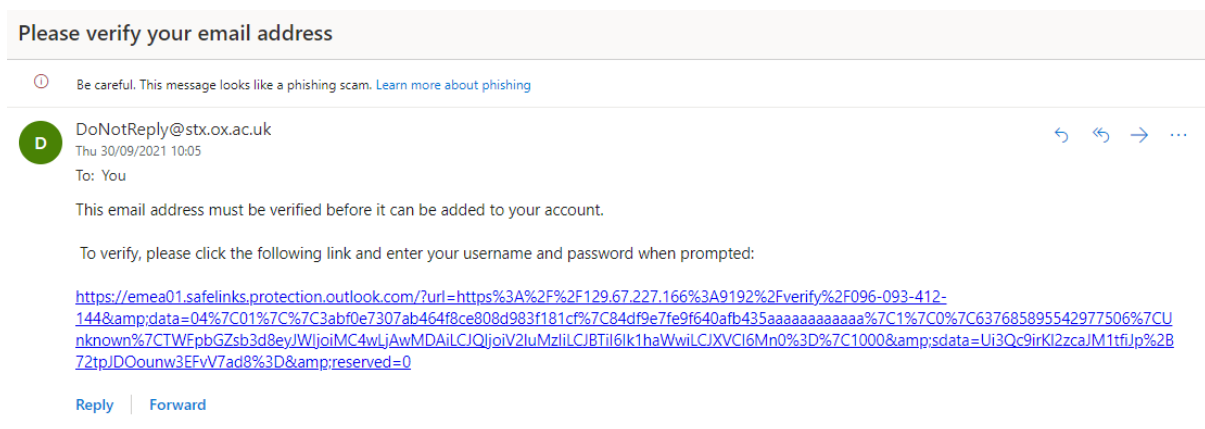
Please verify your email address

Be careful. This message looks like a phishing scam. Learn more about phishing

D

DoNotReply@stx.ox.ac.uk
Thu 30/09/2021 10:05
To: You

This email address must be verified before it can be added to your account.

To verify, please click the following link and enter your username and password when prompted:

https://emea01.safelinks.protection.outlook.com/?url=https%3A%2F%2F129.67.227.166%3A9192%2Fverify%2F096-093-412-144&amp;data=04%7C01%7C%7C3abf0e7307ab464f8ce808d983f181cf%7C84df9e7fe9f640afb435aaaaaaaaaaaa%7C1%7C0%7C637685895542977506%7CUnknown%7CTWFpbGZsb3d8eyJWIjoiMC4wLjAwMDAiLCJQIjoiV2luMzIiLCJBTiI6Ik1haWwiLCJXVCI6Mn0%3D%7C1000&amp;sdata=Ui3Qc9irKI2zcaJM1tfiJp%2B72tpJDOounw3EFvV7ad8%3D&amp;reserved=0

Reply | Forward